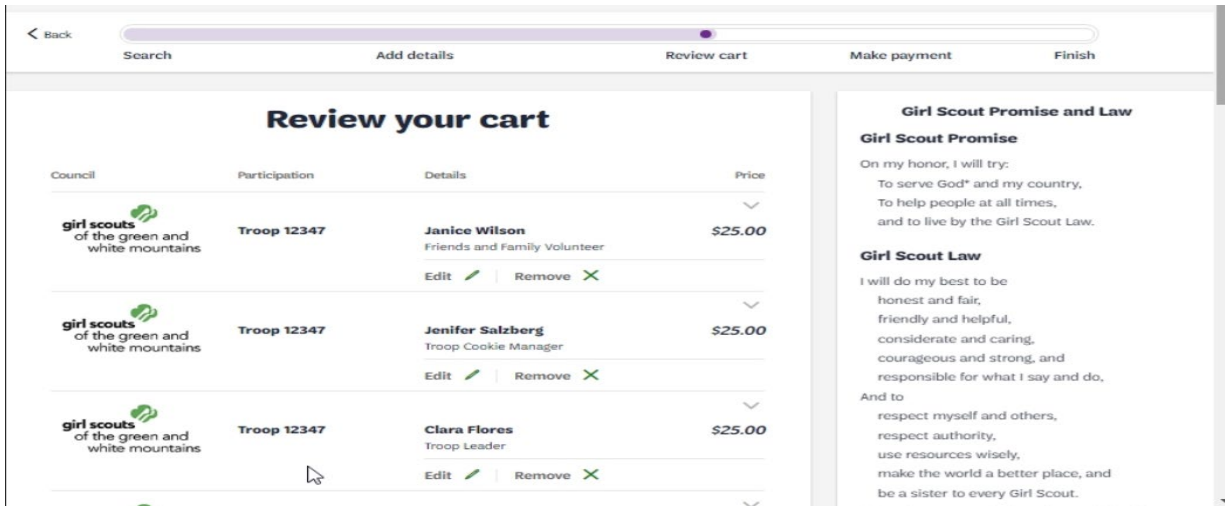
< Back

Search    Add details    Review cart    Make payment    Finish

Review your cart

| Council | Participation | Details | Price |
|---|---|---|---|
| girl scouts of the green and white mountains | Troop 12347 | Janice Wilson<br>Friends and Family Volunteer<br>Edit Remove | $25.00 |
| girl scouts of the green and white mountains | Troop 12347 | Jenifer Salzberg<br>Troop Cookie Manager<br>Edit Remove | $25.00 |
| girl scouts of the green and white mountains | Troop 12347 | Clara Flores<br>Troop Leader<br>Edit Remove | $25.00 |

Girl Scout Promise and Law

Girl Scout Promise

On my honor, I will try:
To serve God* and my country,
To help people at all times,
and to live by the Girl Scout Law.

Girl Scout Law

I will do my best to be
honest and fair,
friendly and helpful,
considerate and caring,
courageous and strong, and
responsible for what I say and do,
And to
respect myself and others,
respect authority,
use resources wisely,
make the world a better place, and
be a sister to every Girl Scout.